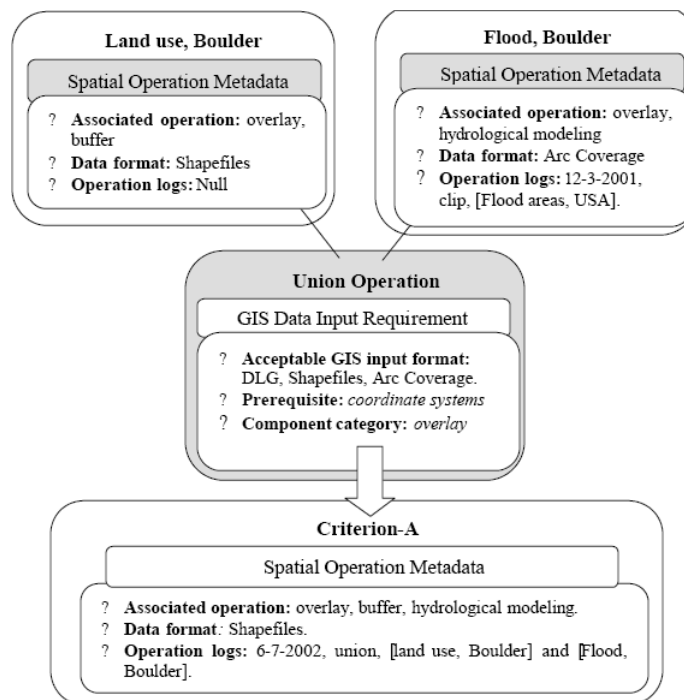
Land use, Boulder

Spatial Operation Metadata

? **Associated operation:** overlay, buffer
? **Data format:** Shapefiles
? **Operation logs:** Null

Flood, Boulder

Spatial Operation Metadata

? **Associated operation:** overlay, hydrological modeling
? **Data format:** Arc Coverage
? **Operation logs:** 12-3-2001, clip, [Flood areas, USA].

Union Operation

GIS Data Input Requirement

? **Acceptable GIS input format:** DLG, Shapefiles, Arc Coverage.
? **Prerequisite:** *coordinate systems*
? **Component category:** *overlay*

Criterion-A

Spatial Operation Metadata

? **Associated operation:** overlay, buffer, hydrological modeling.
? **Data format:** Shapefiles.
? **Operation logs:** 6-7-2002, union, [land use, Boulder] and [Flood, Boulder].